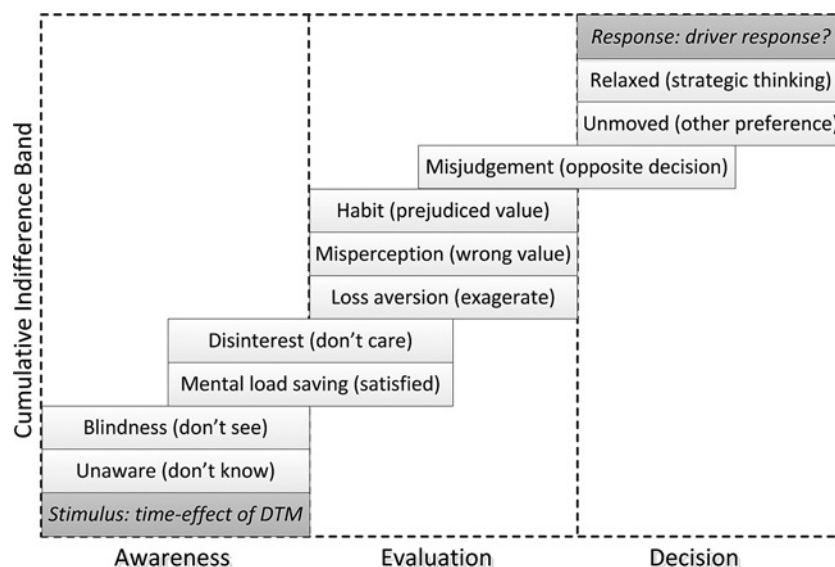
Cumulative Indifference Band

Response: driver response?

Relaxed (strategic thinking)

Unmoved (other preference)

Misjudgement (opposite decision)

Habit (prejudiced value)

Misperception (wrong value)

Loss aversion (exagerate)

Disinterest (don't care)

Mental load saving (satisfied)

Blindness (don't see)

Unaware (don't know)

Stimulus: time-effect of DTM

Awareness

Evaluation

Decision